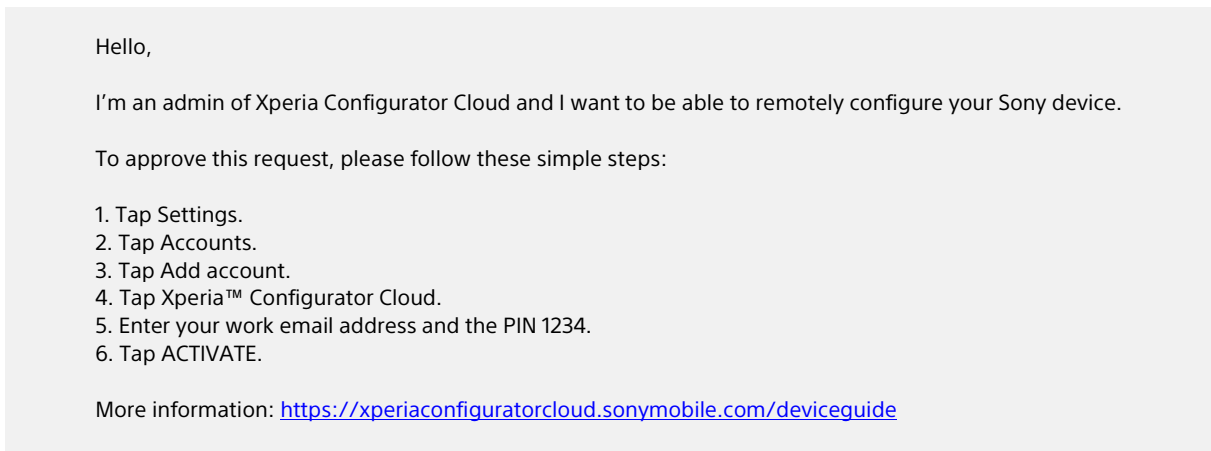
Hello,

I’m an admin of Xperia Configurator Cloud and I want to be able to remotely configure your Sony device.

To approve this request, please follow these simple steps:

1. Tap Settings.
2. Tap Accounts.
3. Tap Add account.
4. Tap Xperia™ Configurator Cloud.
5. Enter your work email address and the PIN 1234.
6. Tap ACTIVATE.

More information: https://xperiaconfiguratorcloud.sonymobile.com/deviceguide